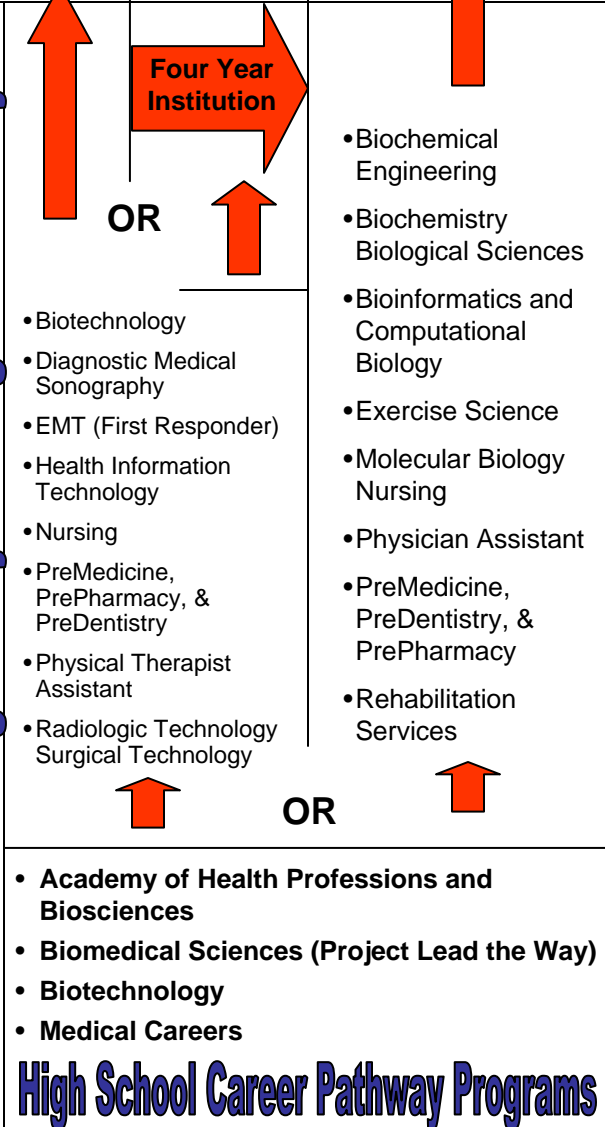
Four Year Institution

OR

•Biochemical Engineering
•Biochemistry Biological Sciences
•Bioinformatics and Computational Biology
•Exercise Science
•Molecular Biology Nursing
•Physician Assistant
•PreMedicine, PreDentistry, & PrePharmacy
•Rehabilitation Services

•Biotechnology
•Diagnostic Medical Sonography
•EMT (First Responder)
•Health Information Technology
•Nursing
•PreMedicine, PrePharmacy, & PreDentistry
•Physical Therapist Assistant
•Radiologic Technology Surgical Technology

OR

• Academy of Health Professions and Biosciences
• Biomedical Sciences (Project Lead the Way)
• Biotechnology
• Medical Careers

High School Career Pathway Programs